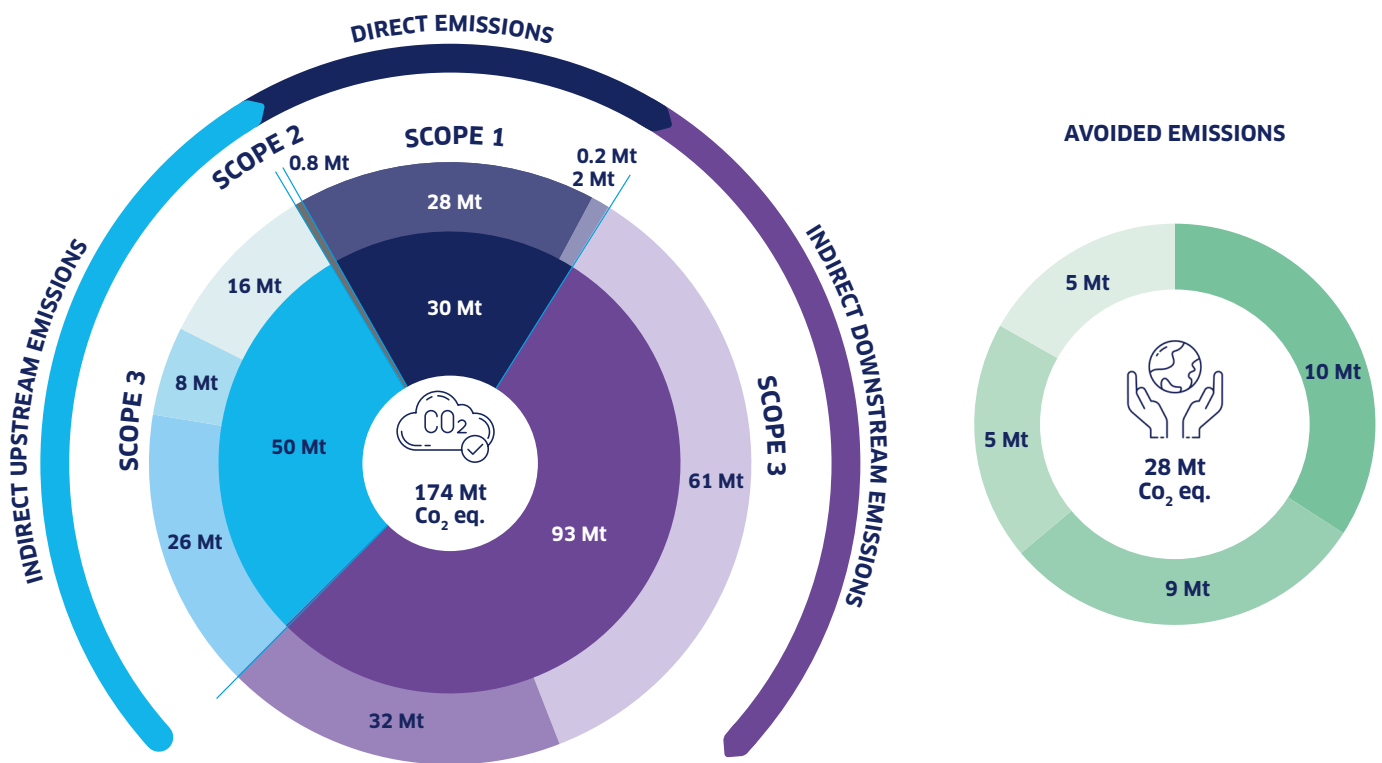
DIRECT EMISSIONS

INDIRECT UPSTREAM EMISSIONS

INDIRECT DOWNSTREAM EMISSIONS

SCOPE 2

0.8 Mt

SCOPE 1

0.2 Mt

2 Mt

28 Mt

30 Mt

16 Mt

8 Mt

SCOPE 3

50 Mt

26 Mt

$CO_2$

174 Mt
$Co_2$ eq.

93 Mt

61 Mt

SCOPE 3

32 Mt

AVOIDED EMISSIONS

5 Mt

10 Mt

5 Mt

28 Mt
$Co_2$ eq.

9 Mt